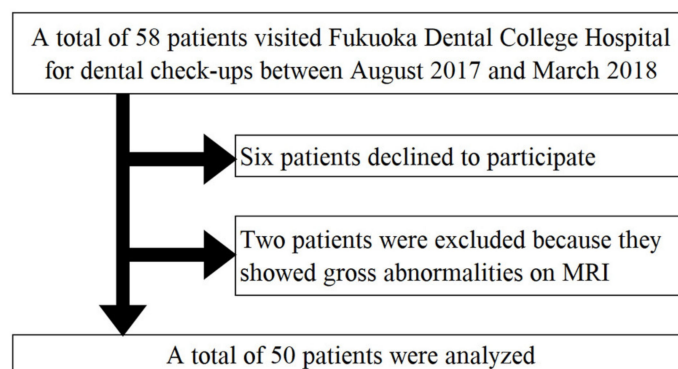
A total of 58 patients visited Fukuoka Dental College Hospital for dental check-ups between August 2017 and March 2018

Six patients declined to participate

Two patients were excluded because they showed gross abnormalities on MRI

A total of 50 patients were analyzed